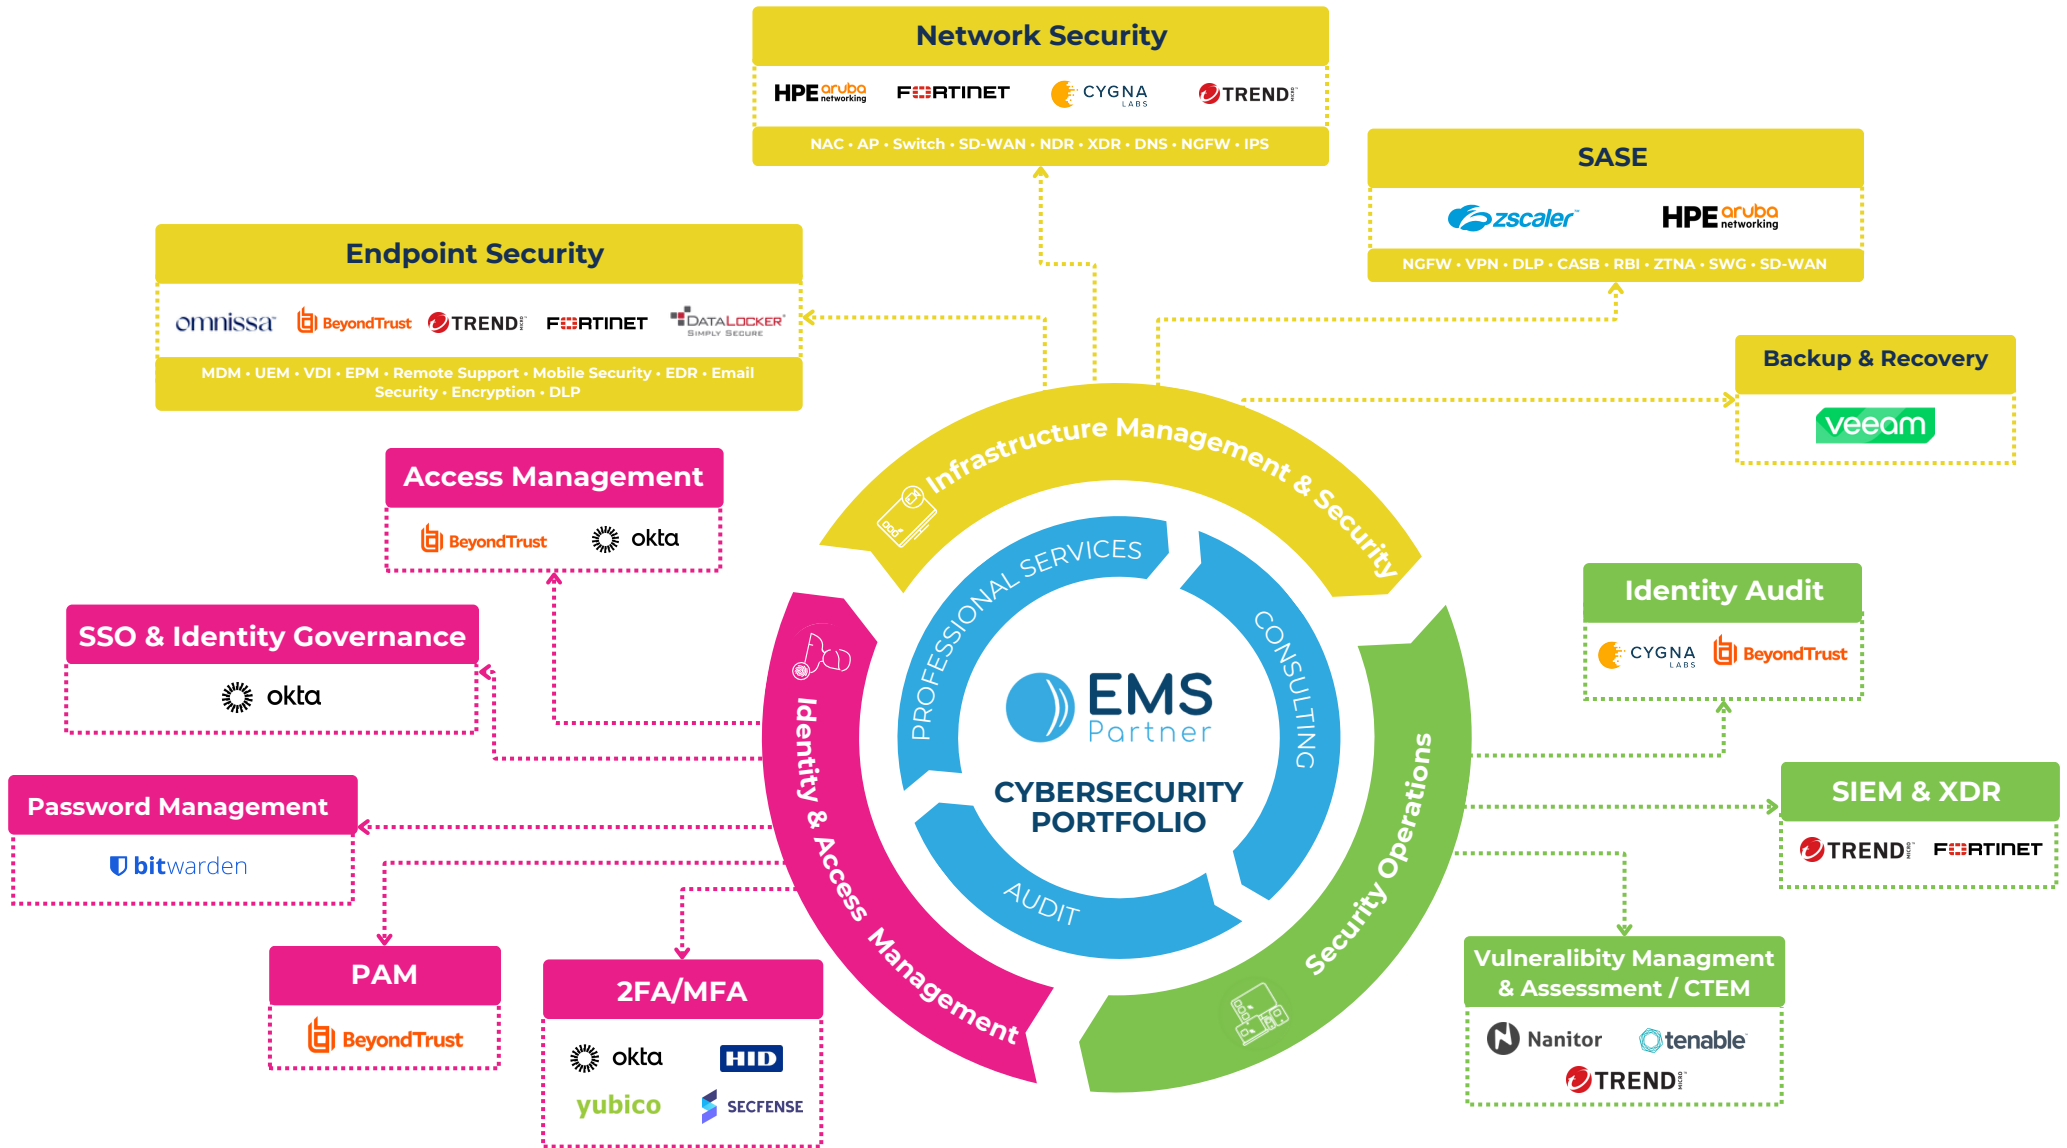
Network Security

HPE aruba networking FORTINET CYGNA LABS TREND

NAC • AP • Switch • SD-WAN • NDR • XDR • DNS • NGFW • IPS

SASE

zscaler HPE aruba networking

NGFW • VPN • DLP • CASB • RBI • ZTNA • SWG • SD-WAN

Endpoint Security

omnissa BeyondTrust TREND FORTINET DATALOCKER SIMPLY SECURE

MDM • UEM • VDI • EPM • Remote Support • Mobile Security • EDR • Email Security • Encryption • DLP

Backup & Recovery

veeam

Access Management

BeyondTrust okta

SSO & Identity Governance

okta

Password Management

bitwarden

PAM

BeyondTrust

2FA/MFA

okta HID yubico SECFENSE

Identity Audit

CYGNA LABS BeyondTrust

SIEM & XDR

TREND FORTINET

Vulneralibity Managment & Assessment / CTEM

Nanitor tenable TREND

Infrastructure Management & Security

Identity & Access Management

Security Operations

PROFESSIONAL SERVICES

CONSULTING

AUDIT

EMS Partner

CYBERSECURITY PORTFOLIO